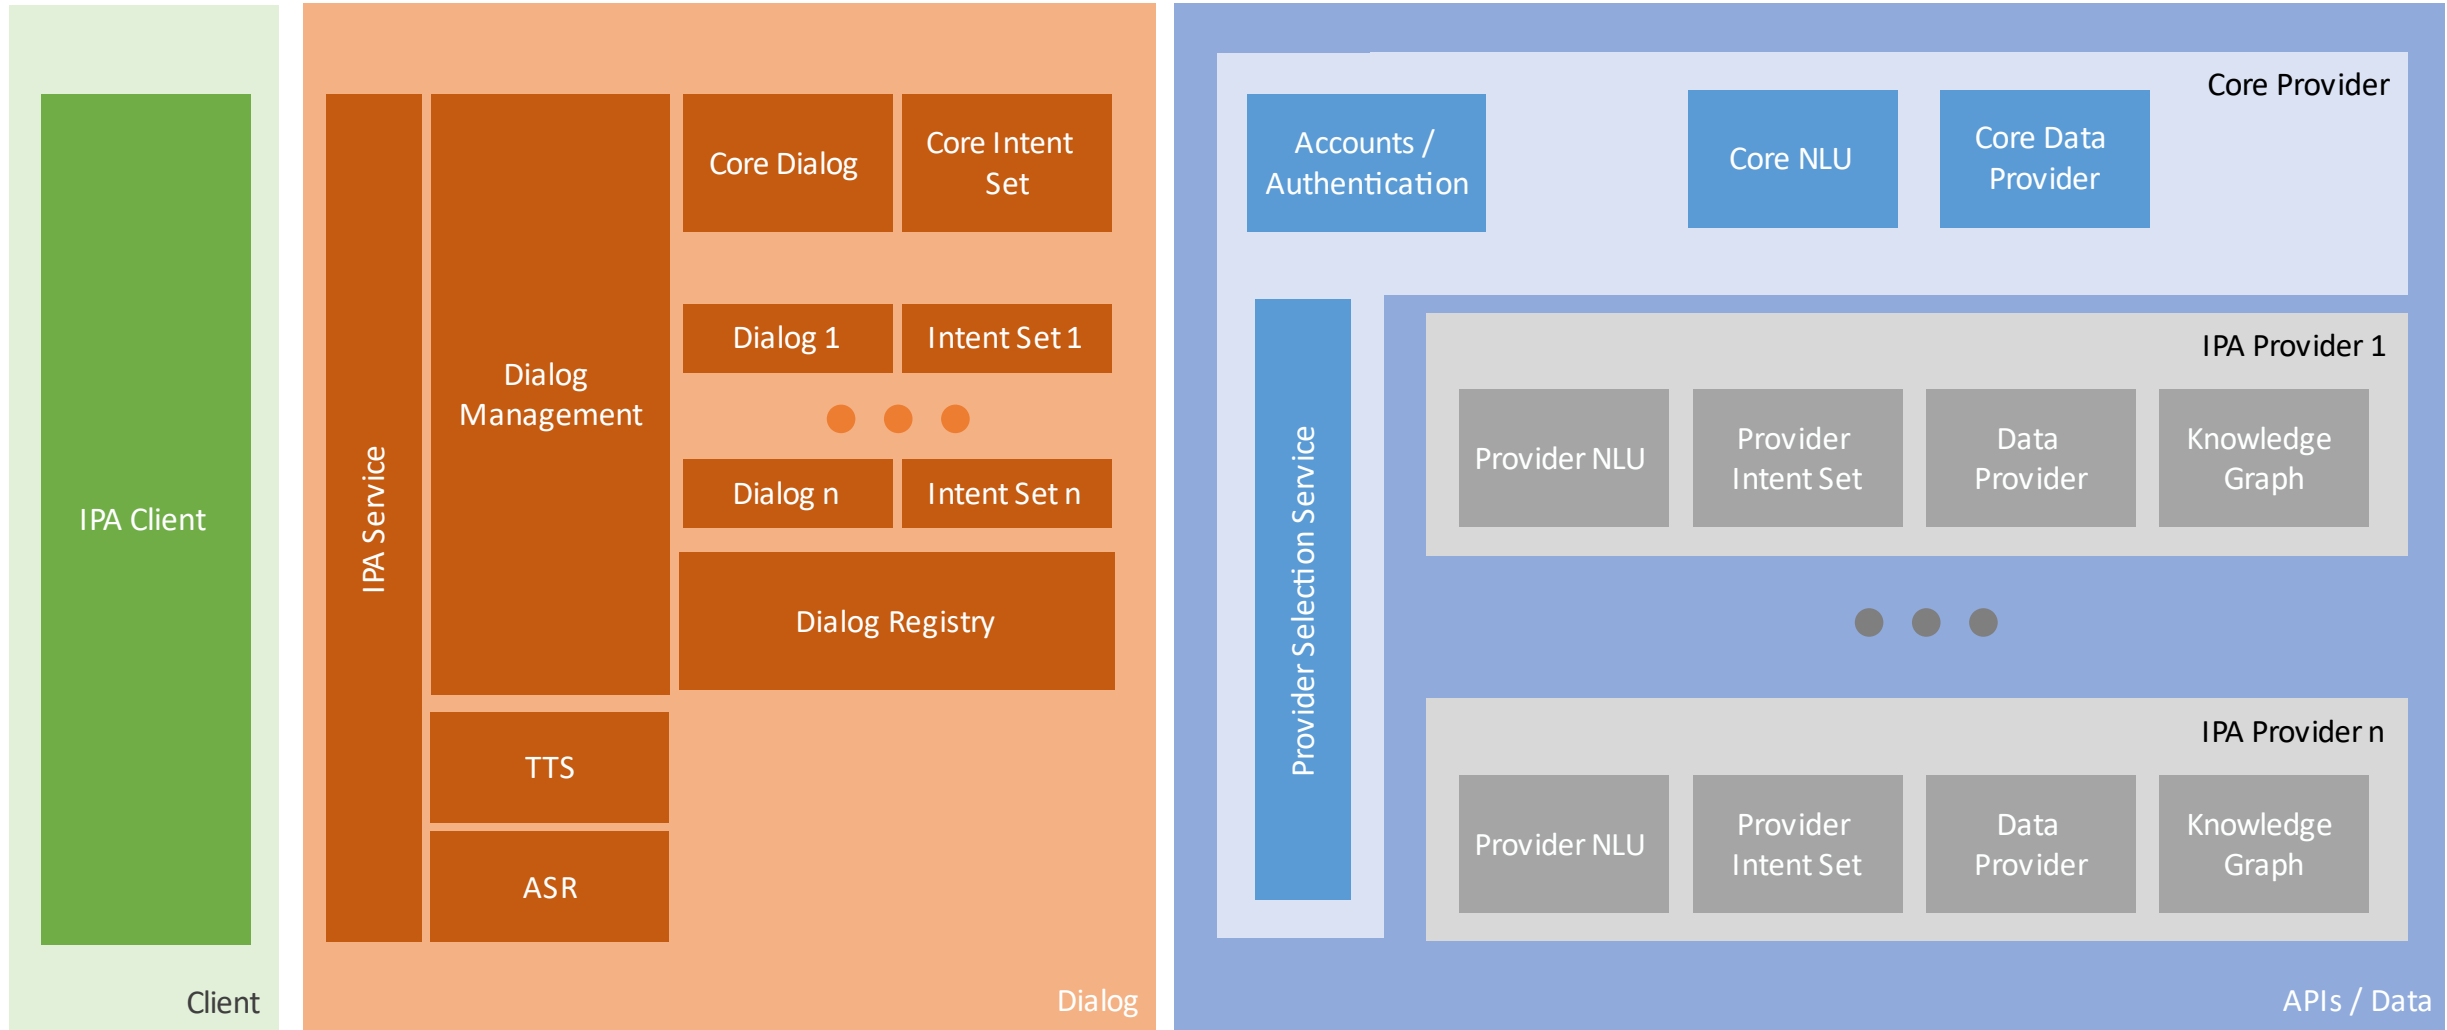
IPA Client

Client

IPA Service

Dialog Management

Core Dialog

Core Intent Set

Dialog 1

Intent Set 1

Dialog n

Intent Set n

Dialog Registry

TTS

ASR

Dialog

Core Provider

Accounts / Authentication

Core NLU

Core Data Provider

Provider Selection Service

IPA Provider 1

Provider NLU

Provider Intent Set

Data Provider

Knowledge Graph

IPA Provider n

Provider NLU

Provider Intent Set

Data Provider

Knowledge Graph

APIs / Data